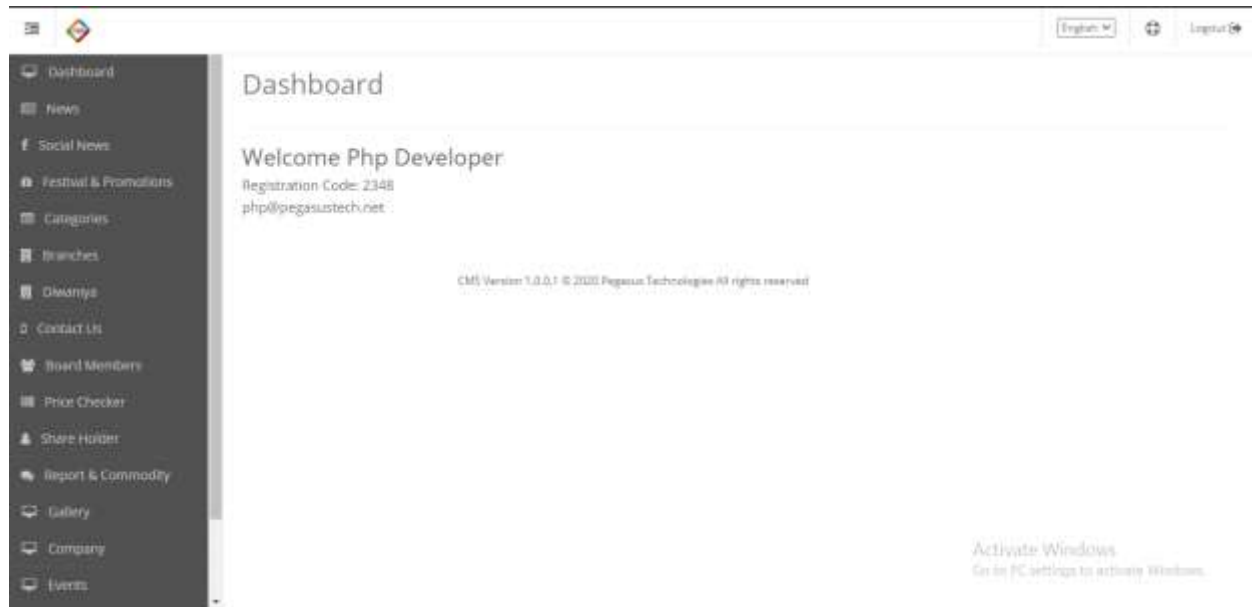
English

Logout

Dashboard
News
Social News
Festival & Promotions
Categories
Branches
Diwaniya
Contact Us
Board Members
Price Checker
Share Holder
Report & Commodity
Gallery
Company
Events

Dashboard

Welcome Php Developer

Registration Code: 2348
php@pegasustech.net

CMS Version 1.0.0.1 © 2020 Pegasus Technologies All rights reserved

Activate Windows
Go to PC settings to activate Windows.